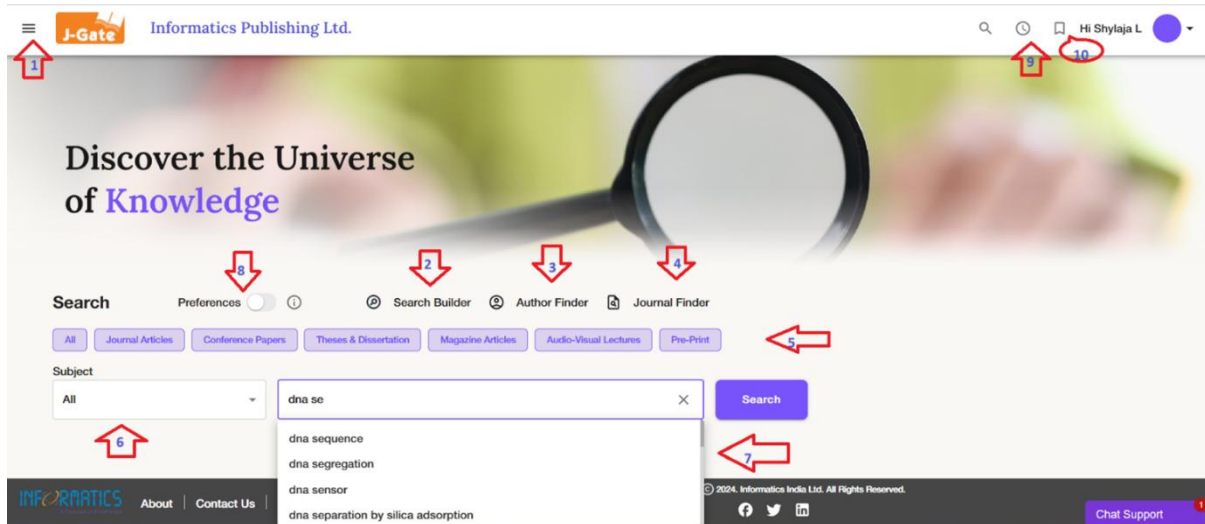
J-Gate Informatics Publishing Ltd.

Hi Shylaja L

1

9

10

Discover the Universe of Knowledge

8

2

3

4

Search

Preferences

Search Builder

Author Finder

Journal Finder

All

Journal Articles

Conference Papers

Theses & Dissertation

Magazine Articles

Audio-Visual Lectures

Pre-Print

5

Subject

All

dna se

Search

6

dna sequence

dna segregation

dna sensor

dna separation by silica adsorption

7

INFORMATICS

About | Contact Us

© 2024. Informatics India Ltd. All Rights Reserved.

Chat Support

1